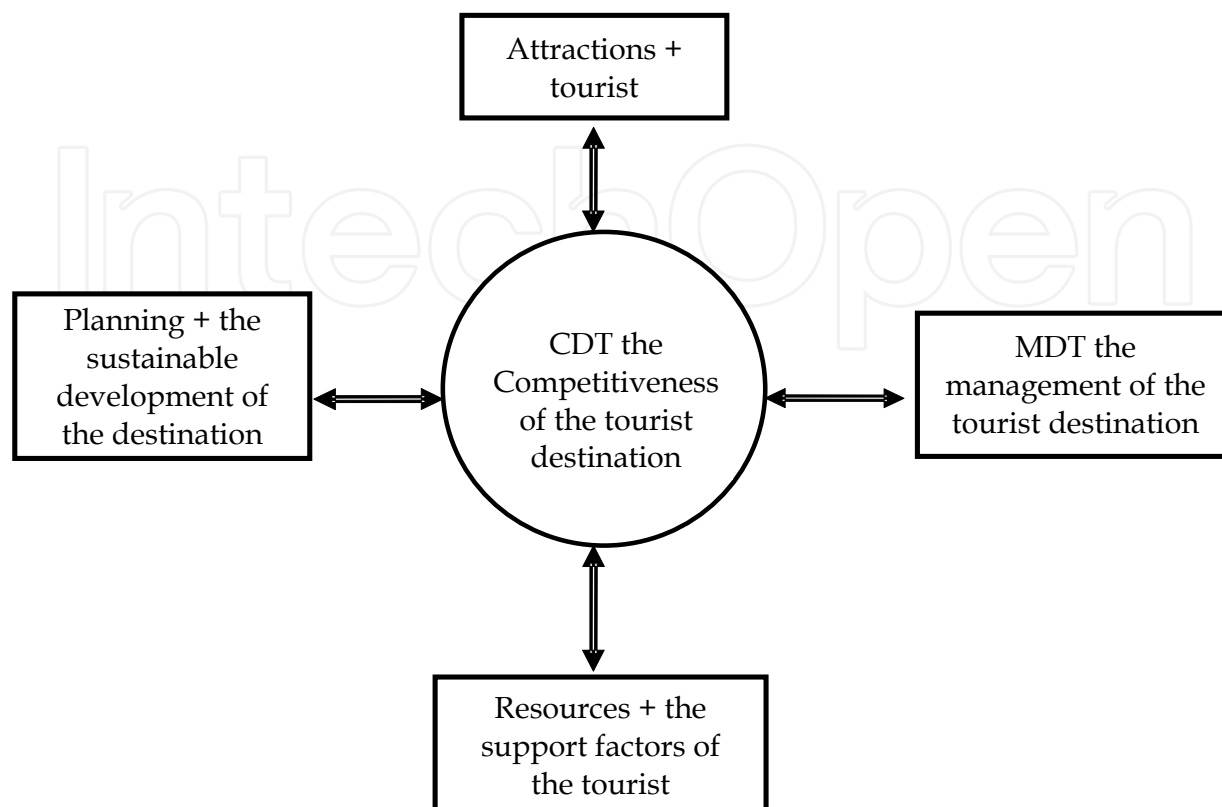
Attractions + tourist

IntechOpen

Planning + the sustainable development of the destination

CDT the Competitiveness of the tourist destination

MDT the management of the tourist destination

Resources + the support factors of the tourist